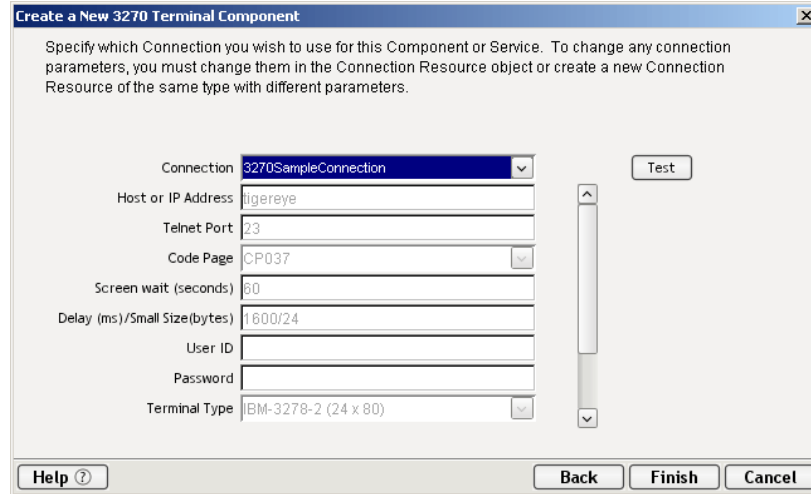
Create a New 3270 Terminal Component

Specify which Connection you wish to use for this Component or Service. To change any connection parameters, you must change them in the Connection Resource object or create a new Connection Resource of the same type with different parameters.

Connection 3270SampleConnection

Test

Host or IP Address tigereye

Telnet Port 23

Code Page CP037

Screen wait (seconds) 60

Delay (ms)/Small Size(bytes) 1600/24

User ID

Password

Terminal Type IBM-3278-2 (24 x 80)

Help ⑦

Back

Finish

Cancel